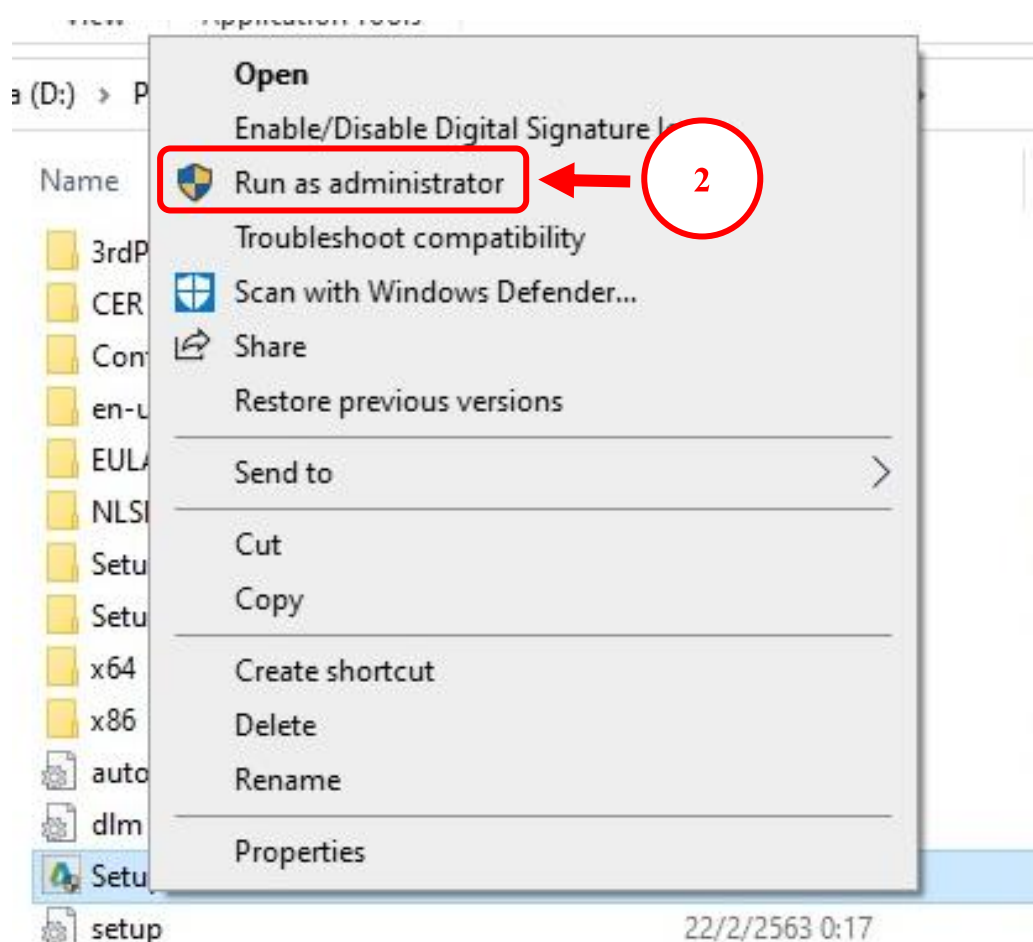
View Application Tools

a (D:) > P

Name

3rdP
CER
Con
en-u
EULA
NLSI
Setu
Setu
x64
x86
auto
dlm
Setu
setup 22/2/2563 0:17

Open
Enable/Disable Digital Signature I
Run as administrator
2
Troubleshoot compatibility
Scan with Windows Defender...
Share
Restore previous versions
Send to
Cut
Copy
Create shortcut
Delete
Rename
Properties